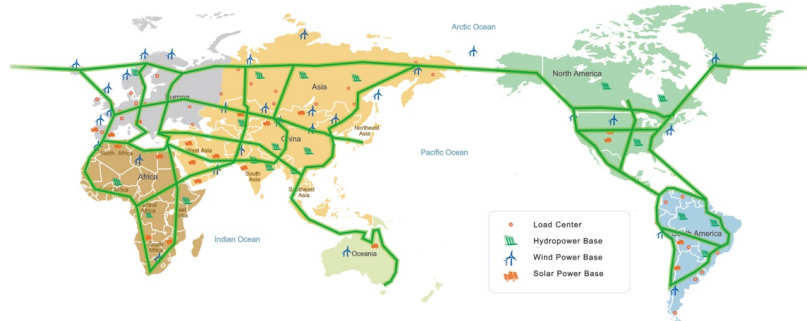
Arctic Ocean

North America

Europe

Asia

Northeast Asia

China

West Asia

North Africa

South Asia

Southeast Asia

Africa

South Africa

Pacific Ocean

Indian Ocean

Oceania

South America

Load Center
Hydropower Base
Wind Power Base
Solar Power Base